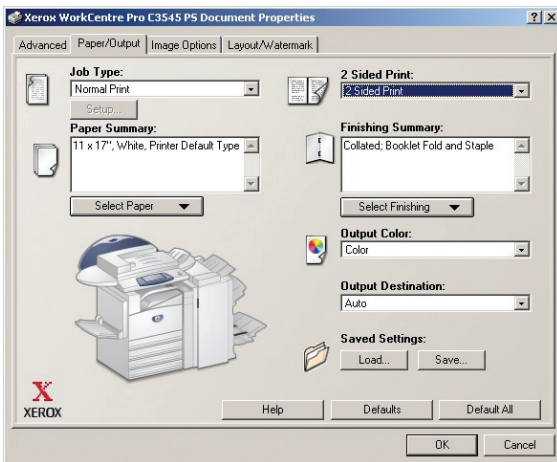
Xerox WorkCentre Pro C3545 PS Document Properties

?  X

Advanced | Paper/Output | Image Options | Layout/Watermark

Job Type:
Normal Print
Setup...

Paper Summary:
11 x 17", White, Printer Default Type

Select Paper

2 Sided Print:
2 Sided Print

Finishing Summary:
Collated; Booklet Fold and Staple

Select Finishing

Output Color:
Color

Output Destination:
Auto

Saved Settings:
Load...  Save...

XEROX

Help  Defaults  Default All

OK  Cancel